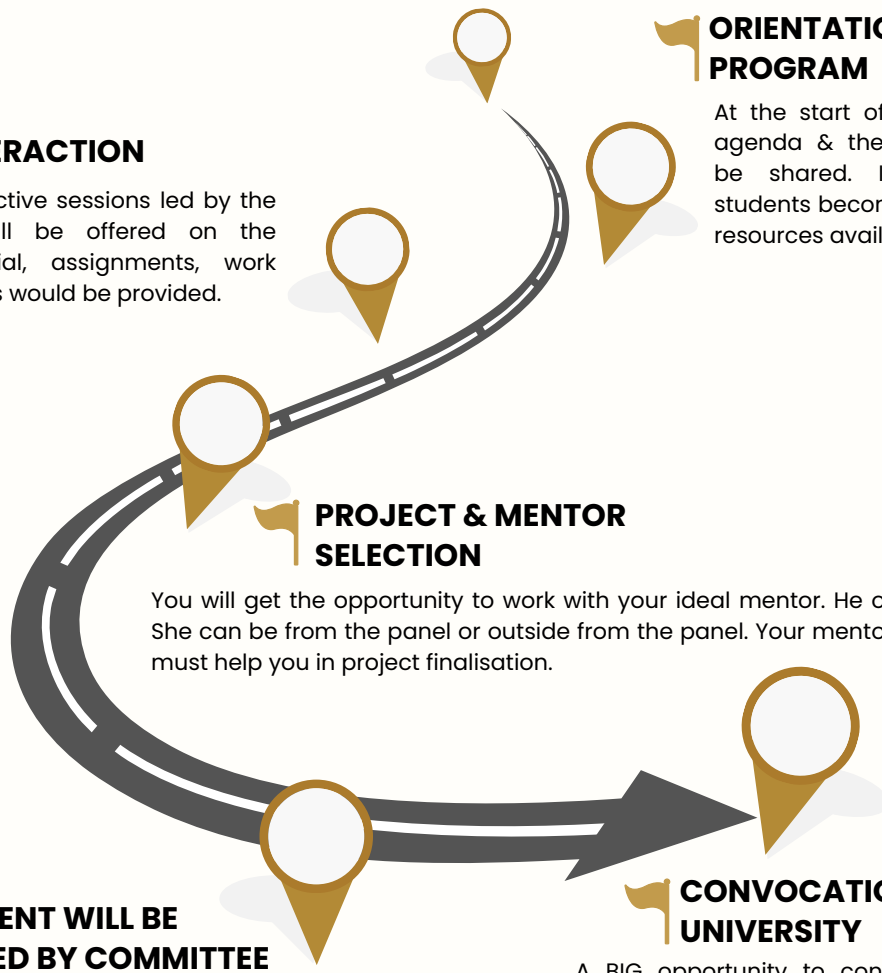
ORIENTATIO
PROGRAM

At the start of agenda & the be shared. students becor resources avail

ERACTION

ctive sessions led by the ll be offered on the ial, assignments, work s would be provided.

PROJECT & MENTOR SELECTION

You will get the opportunity to work with your ideal mentor. He o She can be from the panel or outside from the panel. Your mento must help you in project finalisation.

ENT WILL BE
ED BY COMMITTEE

CONVOCATIO
UNIVERSITY

A BIG opportunity to con